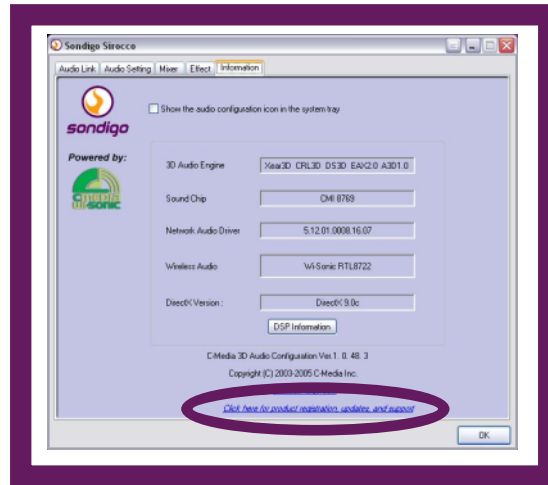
Sondigo Strocco

Audio Link | Audio Setting | Mixer | Effect | Information

sondigo

Show the audio configuration icon in the system tray

Powered by:

cmedia Wi-Sonic

3D Audio Engine | Xear3D CRL3D DS3D EAX2.0 A3D1.0

Sound Chip | CMI 8769

Network Audio Driver | 5.12.01.0008.16.07

Wireless Audio | Wi-Sonic RTL8722

DirectX Version : | DirectX 9.0c

DSP Information

C-Media 3D Audio Configuration Ver.1. 0. 48. 3

Copyright (C) 2003-2005 C-Media Inc.

Click here for product registration, updates, and support

OK